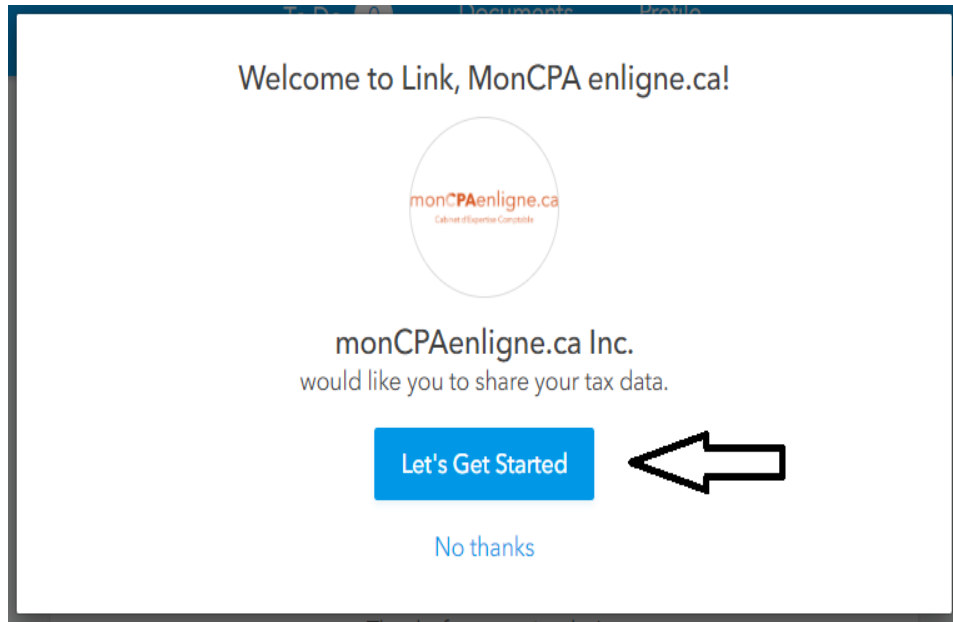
To Do
Documents
Profile

Welcome to Link, MonCPA enligne.ca!

monCPAenligne.ca
Cabinet d'Expertise Comptable

monCPAenligne.ca Inc.
would like you to share your tax data.

Let's Get Started

No thanks

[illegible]